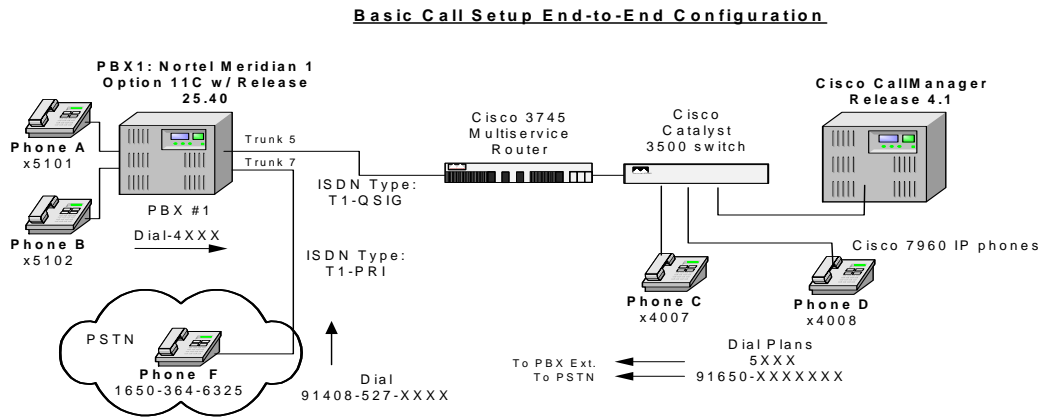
Basic Call Setup End-to-End Configuration

PBX1: Nortel Meridian 1 Option 11C w/ Release 25.40

Cisco CallManager Release 4.1

Phone A
x5101

Trunk 5

Trunk 7

Cisco 3745 Multiservice Router

Cisco Catalyst 3500 switch

PBX #1

ISDN Type: T1-QSIG

Phone B
x5102

Dial-4XXX

ISDN Type: T1-PRI

Cisco 7960 IP phones

Phone C
x4007

Phone D
x4008

PSTN

Phone F
1650-364-6325

Dial
91408-527-XXXX

Dial Plans
To PBX Ext. 5XXX
To PSTN 91650-XXXXXXX